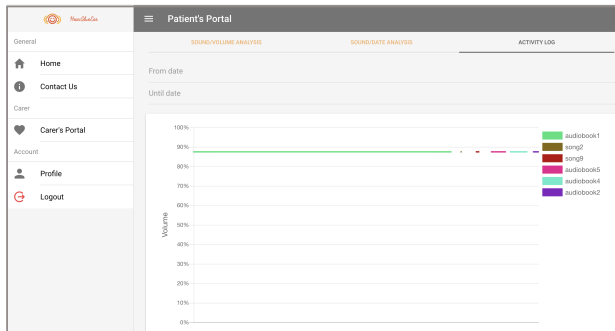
HearShareCare

General

Home

Contact Us

Carer

Carer's Portal

Account

Profile

Logout

Patient's Portal

SOUND/VOLUME ANALYSIS

SOUND/DATE ANALYSIS

ACTIVITY LOG

From date

Until date

100%
90%
80%
70%
60%
50%
40%
30%
20%
10%
0%

Volume

audiobook1
song2
song9
audiobook5
audiobook4
audiobook2